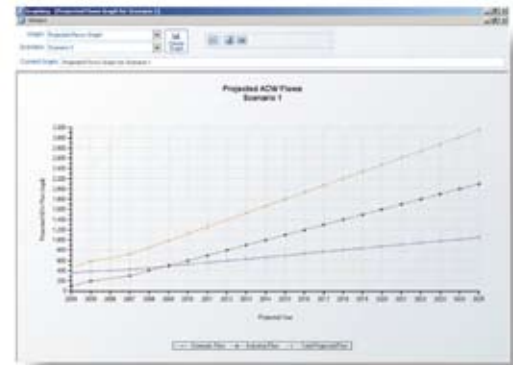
Graphing - [Projected Flows Graph for Scenario 1]

Graph: Projected Flows Graph
Scenario: Scenario 1
Current Graph: Projected Flows Graph for Scenario 1

Projected ACW Flows
Scenario 1

2005 2006 2007 2008 2009 2010 2011 2012 2013 2014 2015 2016 2017 2018 2019 2020 2021 2022 2023 2024 2025

Projected Year

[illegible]